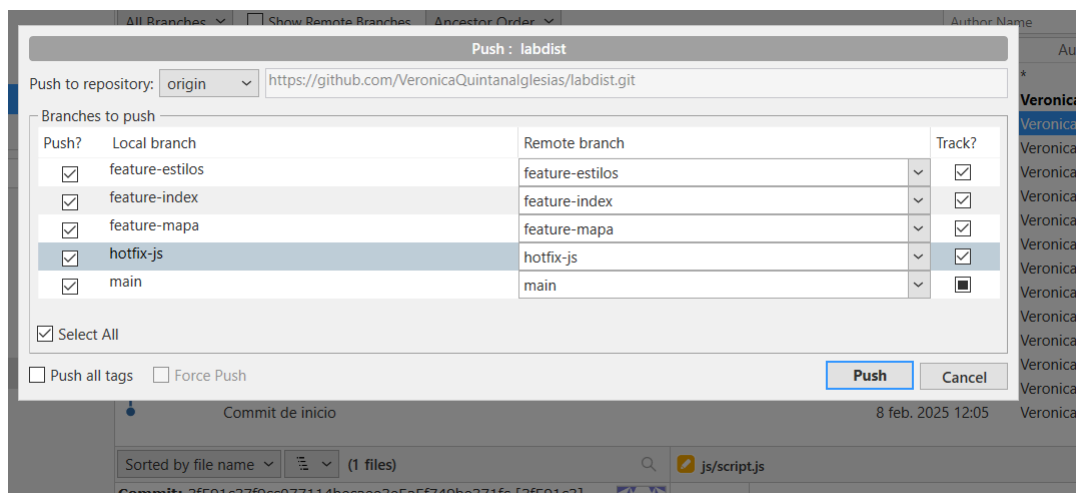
All Branches | Show Remote Branches | Ancestor Order | Author Name

Au

Push : labdist

Push to repository: origin https://github.com/VeronicaQuintanaIglesias/labdist.git

Branches to push

| Push? | Local branch | Remote branch | Track? |
|---|---|---|---|
| ☑ | feature-estilos | feature-estilos | ☑ |
| ☑ | feature-index | feature-index | ☑ |
| ☑ | feature-mapa | feature-mapa | ☑ |
| ☑ | hotfix-js | hotfix-js | ☑ |
| ☑ | main | main | ■ |

Select All

Push all tags Force Push Push Cancel

*
Veronica
Veronica
Veronica
Veronica
Veronica
Veronica
Veronica
Veronica
Veronica
Veronica
Veronica
Veronica
Veronica
Veronica

Commit de inicio 8 feb. 2025 12:05 Veronica

Sorted by file name (1 files) js/script.js

Commit: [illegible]